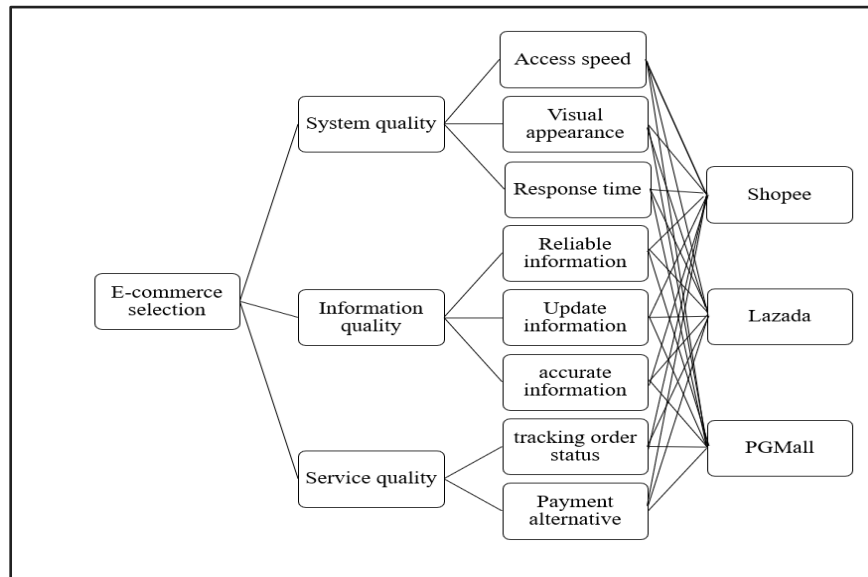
E-commerce selection

System quality

Information quality

Service quality

Access speed

Visual appearance

Response time

Reliable information

Update information

accurate information

tracking order status

Payment alternative

Shopee

Lazada

PGMall